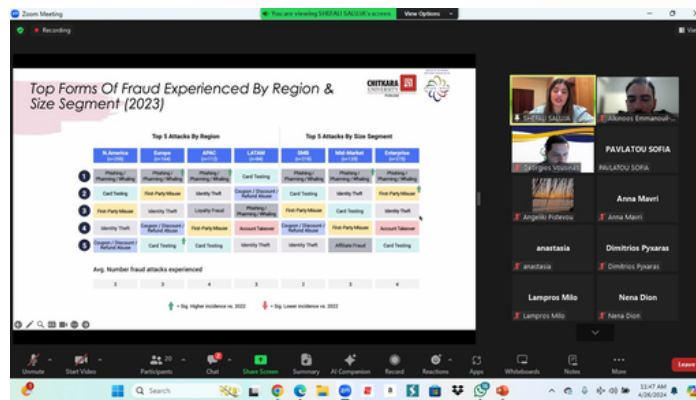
Zoom Meeting

You are viewing SHEFALI SALUJA's screen View Options

Recording

Top Forms Of Fraud Experienced By Region & Size Segment (2023)

CHITKARA UNIVERSITY

Top 5 Attacks By Region

Top 5 Attacks By Size Segment

|  | N. America (n=269) | Europe (n=144) | APAC (n=112) | LATAM (n=84) | SMB (n=216) | Mid-Market (n=135) | Enterprise (n=276) |
|---|---|---|---|---|---|---|---|
| 1 | Phishing / Pharming / Whaling | Phishing / Pharming / Whaling | Phishing / Pharming / Whaling | Card Testing | Phishing / Pharming / Whaling | Phishing / Pharming / Whaling | Phishing / Pharming / Whaling |
| 2 | Card Testing | First-Party Misuse | Identity Theft | Coupon / Discount / Refund Abuse | Card Testing | Identity Theft | First-Party Misuse |
| 3 | First-Party Misuse | Identity Theft | Loyalty Fraud | Phishing / Pharming / Whaling | First-Party Misuse | Card Testing | Identity Theft |
| 4 | Identity Theft | Coupon / Discount / Refund Abuse | First-Party Misuse | Account Takeover | Coupon / Discount / Refund Abuse | First-Party Misuse | Account Takeover |
| 5 | Coupon / Discount / Refund Abuse | Card Testing | Card Testing | Identity Theft | Identity Theft | Affiliate Fraud | Card Testing |

Avg. Number fraud attacks experienced

| 3 | 3 | 4 | 3 | 3 | 3 | 4 |
|---|---|---|---|---|---|---|

= Sig. Higher incidence vs. 2022 = Sig. Lower incidence vs. 2022

SHEFALI SALUJA
Alkinoos Emmanouil...
Georgios Vousinas
PAVLATOU SOFIA
PAVLATOU SOFIA
Angeliki Fotevou
Anna Mavri
Anna Mavri
anastasia
anastasia
Dimitrios Pyxaras
Dimitrios Pyxaras
Lampros Milo
Lampros Milo
Nena Dion
Nena Dion

Unmute Start Video Participants 20 Chat Share Screen Summary AI Companion Record Reactions Apps Whiteboards Notes More Leave

Search

11:47 AM
4/26/2024